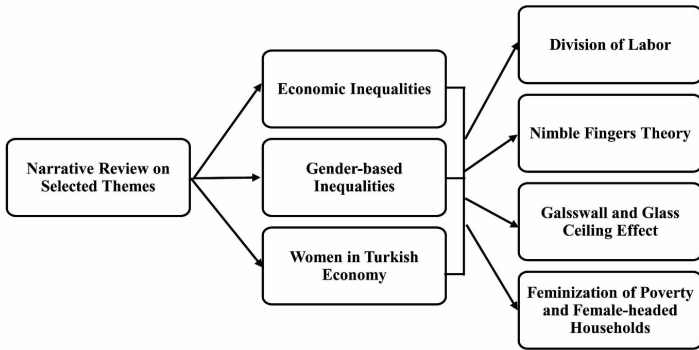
Narrative Review on Selected Themes

Economic Inequalities

Gender-based Inequalities

Women in Turkish Economy

Division of Labor

Nimble Fingers Theory

Galsswall and Glass Ceiling Effect

Feminization of Poverty and Female-headed Households